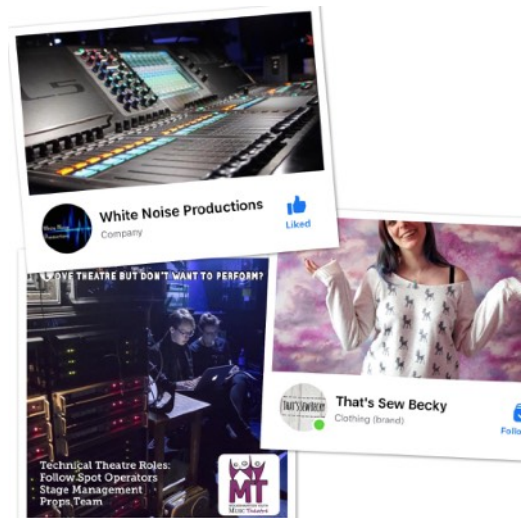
White Noise Productions
Company
Liked

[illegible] LOVE THEATRE BUT DON'T WANT TO PERFORM?

Technical Theatre Roles:
Follow Spot Operators
Stage Management
Props Team

MT

That's Sew Becky
Clothing (brand)
Follo